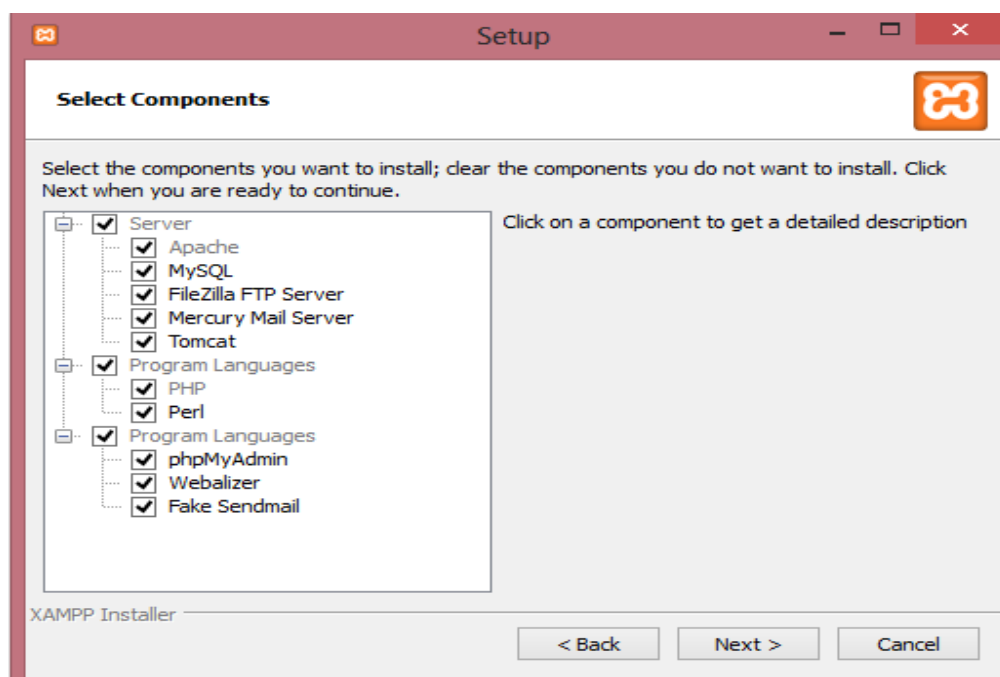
Setup

Select Components

Select the components you want to install; clear the components you do not want to install. Click Next when you are ready to continue.

Server
Apache
MySQL
FileZilla FTP Server
Mercury Mail Server
Tomcat
Program Languages
PHP
Perl
Program Languages
phpMyAdmin
Webalizer
Fake Sendmail

Click on a component to get a detailed description

XAMPP Installer

< Back
Next >
Cancel